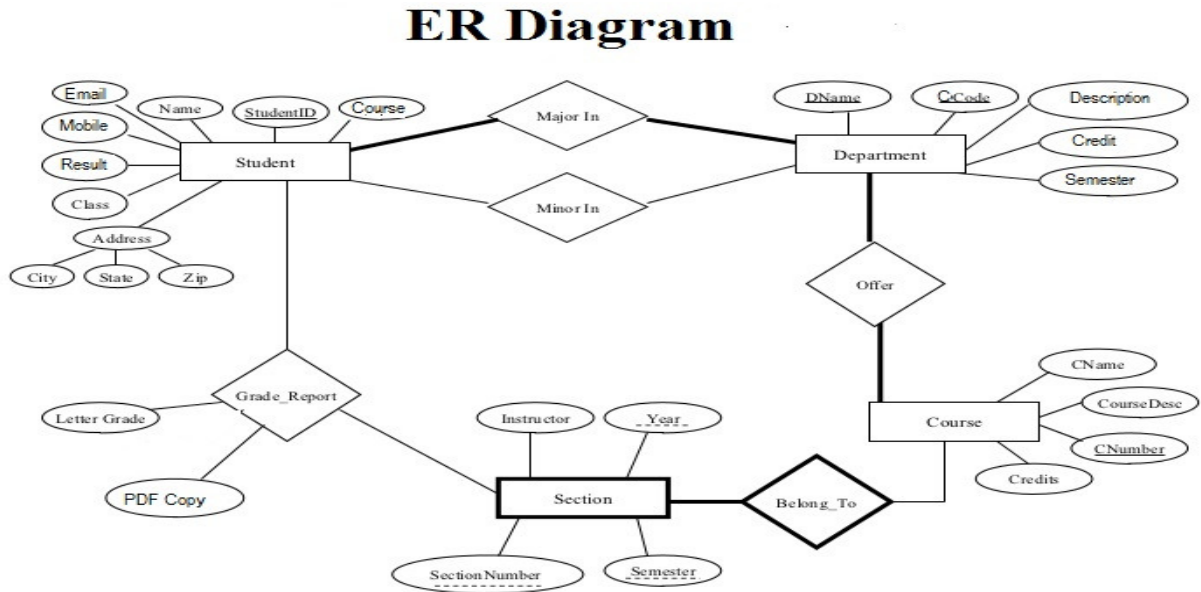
ER Diagram

Email
Name
StudentID
Course
Mobile
Result
Class
Student
Address
City
State
Zip
Major In
Minor In
DName
CCode
Description
Credit
Semester
Department
Offer
CName
CourseDesc
CNumber
Credits
Course
Grade_Report
Letter Grade
PDF Copy
Instructor
Year
Section
SectionNumber
Semester
Belong_To